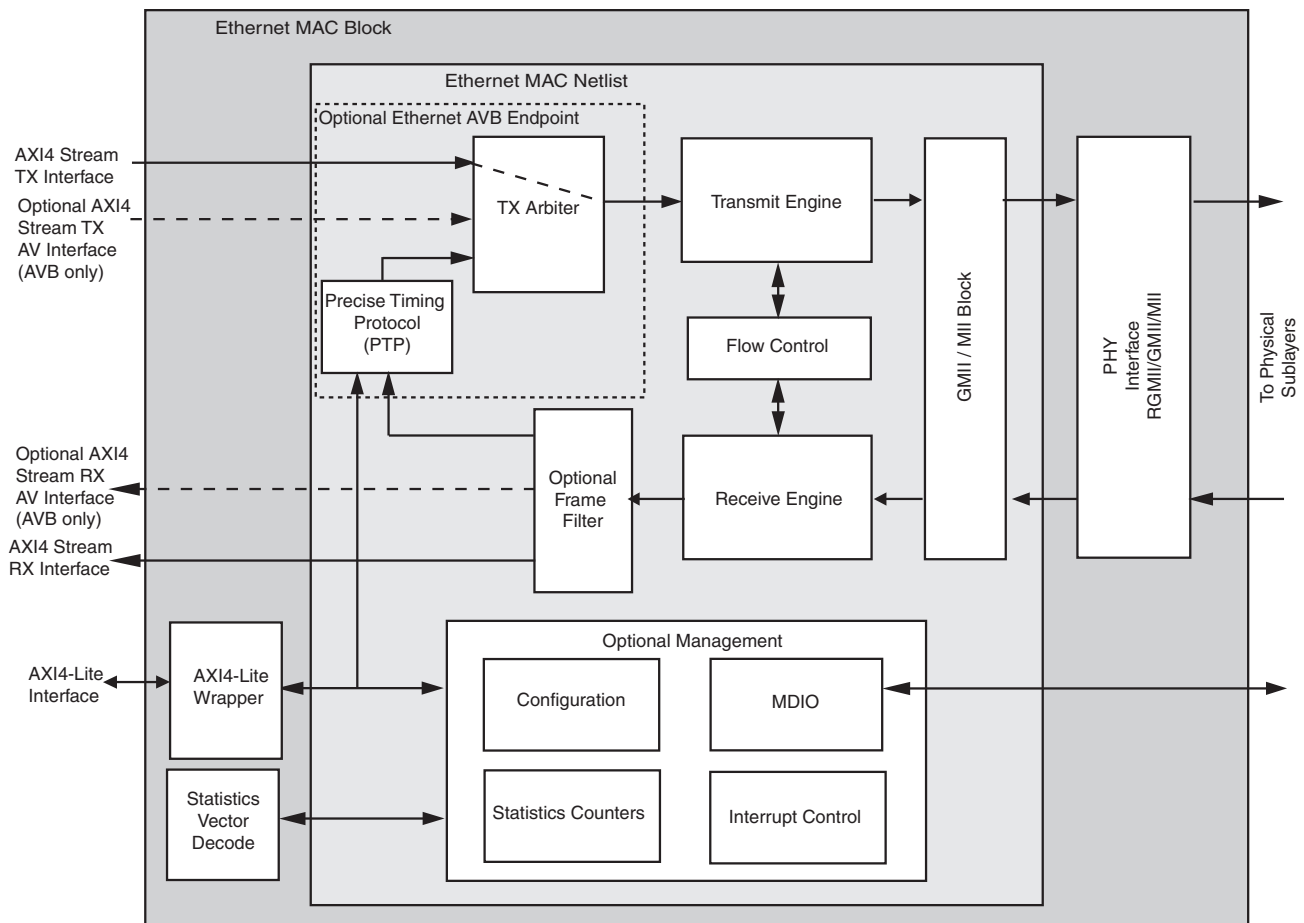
Ethernet MAC Block

Ethernet MAC Netlist

Optional Ethernet AVB Endpoint

AXI4 Stream TX Interface

Optional AXI4 Stream TX AV Interface (AVB only)

TX Arbiter

Transmit Engine

Precise Timing Protocol (PTP)

Flow Control

GMII / MII Block

PHY Interface RGMII/GMII/MII

To Physical Sublayers

Optional AXI4 Stream RX AV Interface (AVB only)

Optional Frame Filter

Receive Engine

AXI4 Stream RX Interface

Optional Management

AXI4-Lite Interface

AXI4-Lite Wrapper

Configuration

MDIO

Statistics Vector Decode

Statistics Counters

Interrupt Control